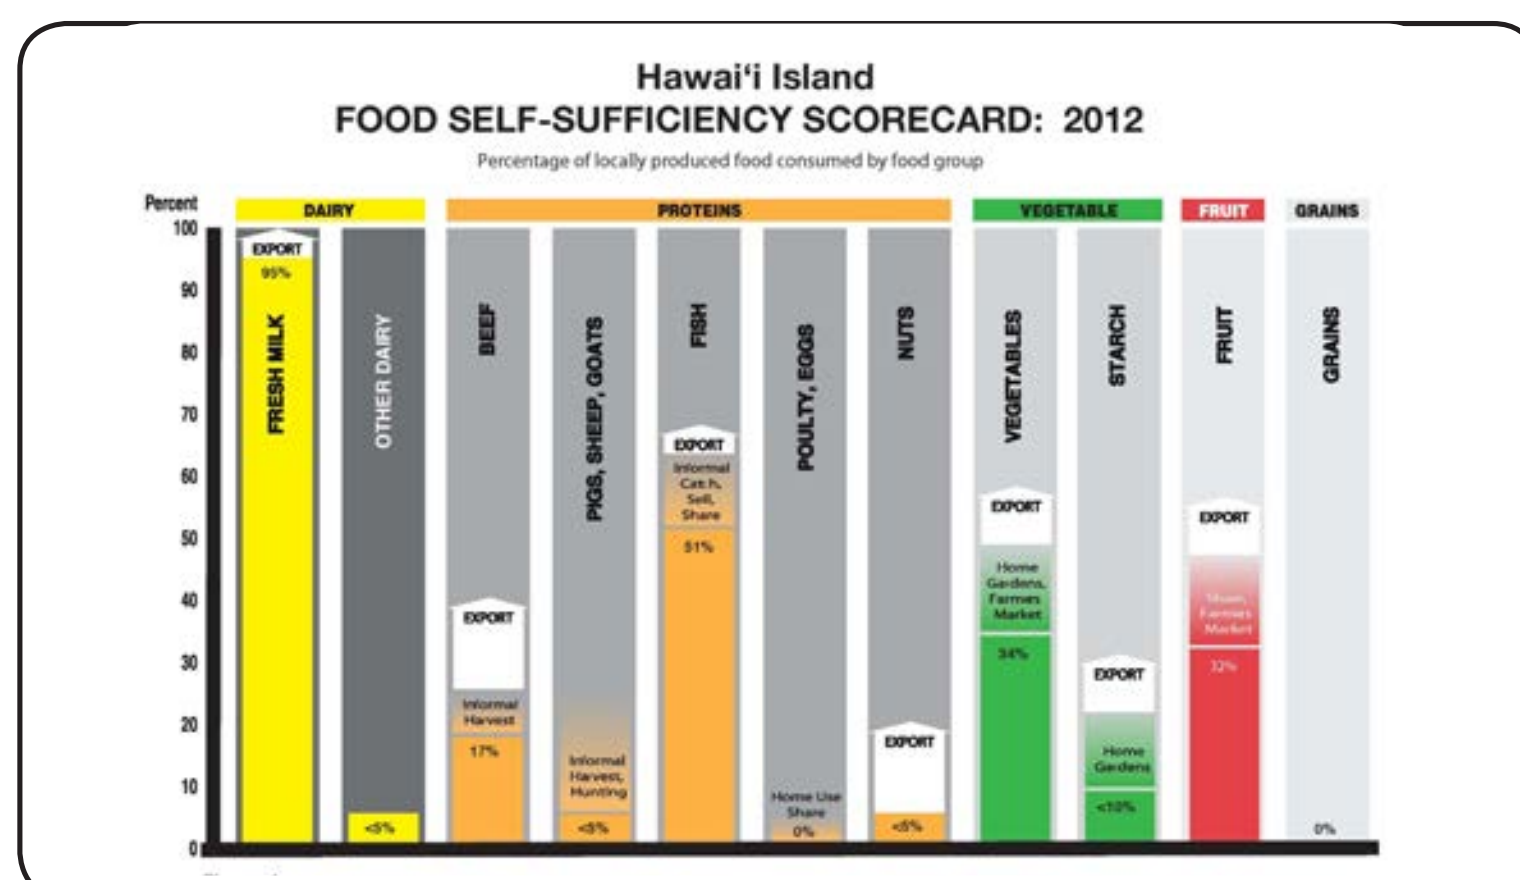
Hawai'i Island
FOOD SELF-SUFFICIENCY SCORECARD: 2012

Percentage of locally produced food consumed by food group

Percent

100
90
80
70
60
50
40
30
20
10
0

DAIRY
PROTEINS
VEGETABLE
FRUIT
GRAINS

EXPORT
95%
FRESH MILK

OTHER DAIRY
<5%

BEEF
EXPORT
Informal Harvest
17%

PIGS, SHEEP, GOATS
Informal Harvest, Hunting
<5%

FISH
EXPORT
Informal Catch, Sell, Share
51%

POULTY, EGGS
Home Use Share
0%

NUTS
EXPORT
<5%

VEGETABLES
EXPORT
Home Gardens, Farmers Market
34%

STARCH
EXPORT
Home Gardens
<10%

FRUIT
EXPORT
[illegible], Farmers Market
32%

GRAINS
0%